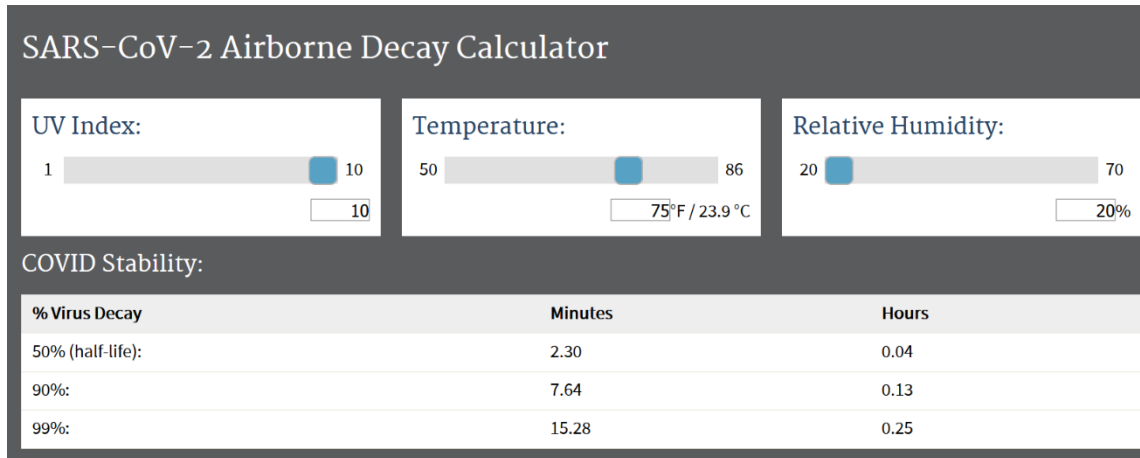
SARS-CoV-2 Airborne Decay Calculator

UV Index:

1 10

10

Temperature:

50 86

75°F / 23.9 °C

Relative Humidity:

20 70

20%

COVID Stability:

| % Virus Decay | Minutes | Hours |
|---|---|---|
| 50% (half-life): | 2.30 | 0.04 |
| 90%: | 7.64 | 0.13 |
| 99%: | 15.28 | 0.25 |